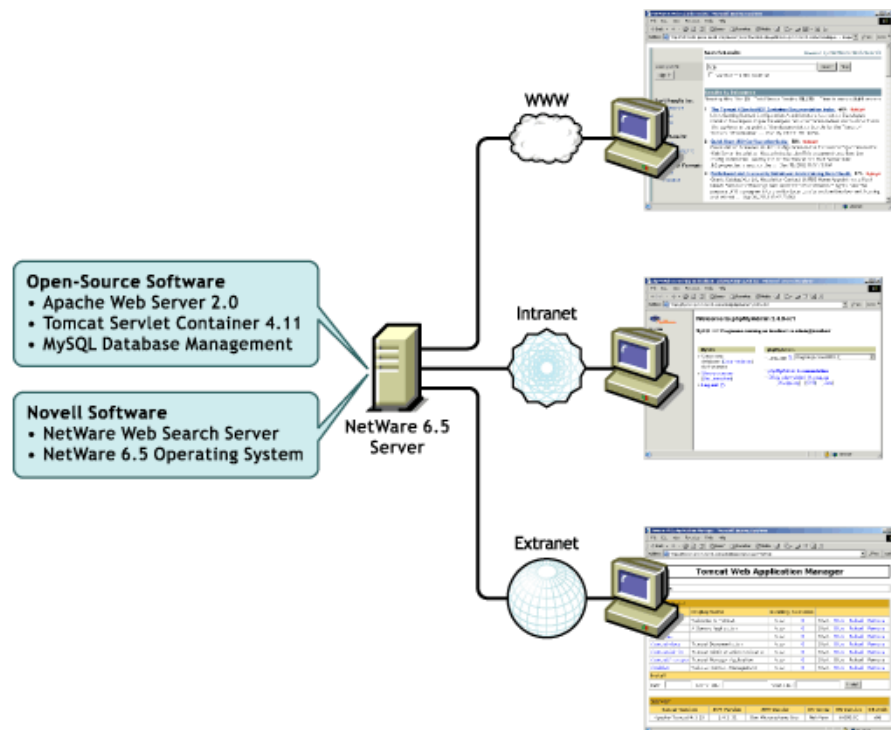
WWW

Open-Source Software
• Apache Web Server 2.0
• Tomcat Servlet Container 4.11
• MySQL Database Management

Intranet

Novell Software
• NetWare Web Search Server
• NetWare 6.5 Operating System

NetWare 6.5 Server

Extranet

Tomcat Web Application Manager